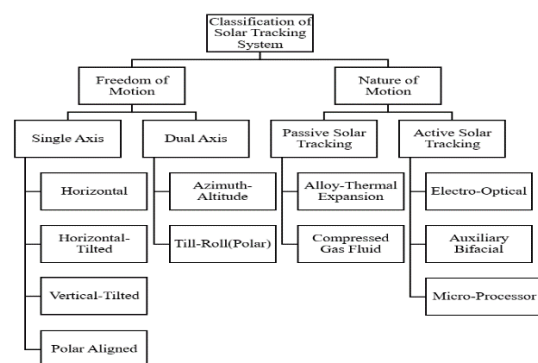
Classification of Solar Tracking System

Freedom of Motion

Nature of Motion

Single Axis

Dual Axis

Passive Solar Tracking

Active Solar Tracking

Horizontal

Horizontal-Tilted

Vertical-Tilted

Polar Aligned

Azimuth-Altitude

Till-Roll(Polar)

Alloy-Thermal Expansion

Compressed Gas Fluid

Electro-Optical

Auxiliary Bifacial

Micro-Processor